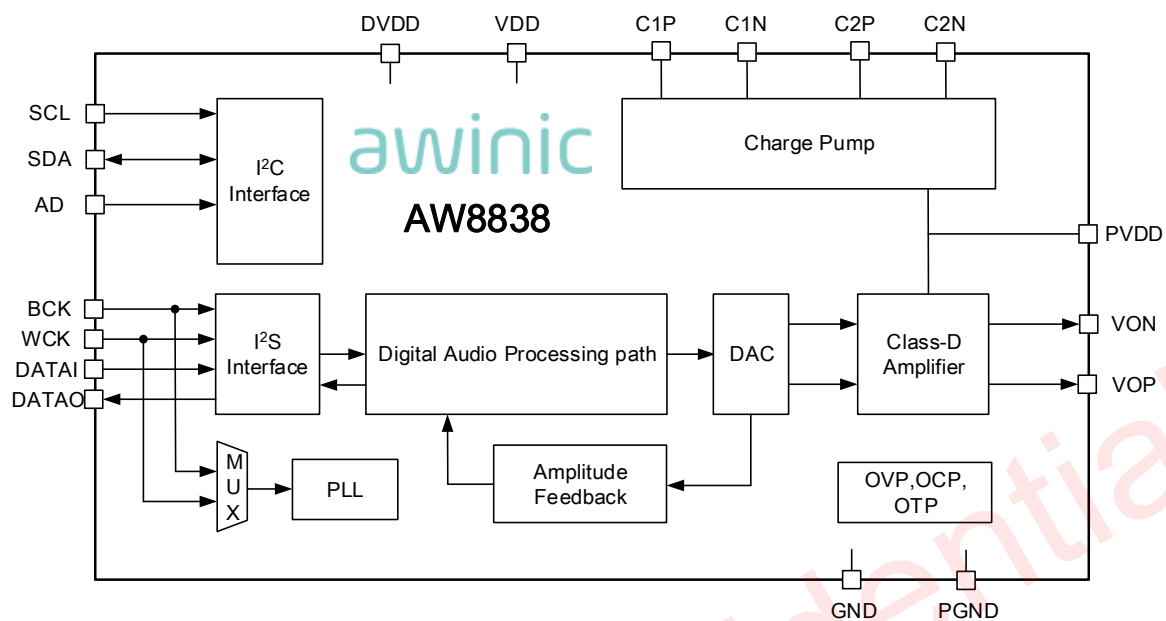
DVDD VDD C1P C1N C2P C2N

SCL
SDA
AD

$I^2C$ Interface

awinic

AW8838

Charge Pump

PVDD

BCK
WCK
DATAI
DATAO

$I^2S$ Interface

Digital Audio Processing path

DAC

Class-D Amplifier

VON
VOP

M U X

PLL

Amplitude Feedback

OVP,OCP, OTP

GND PGND

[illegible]ntia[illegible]